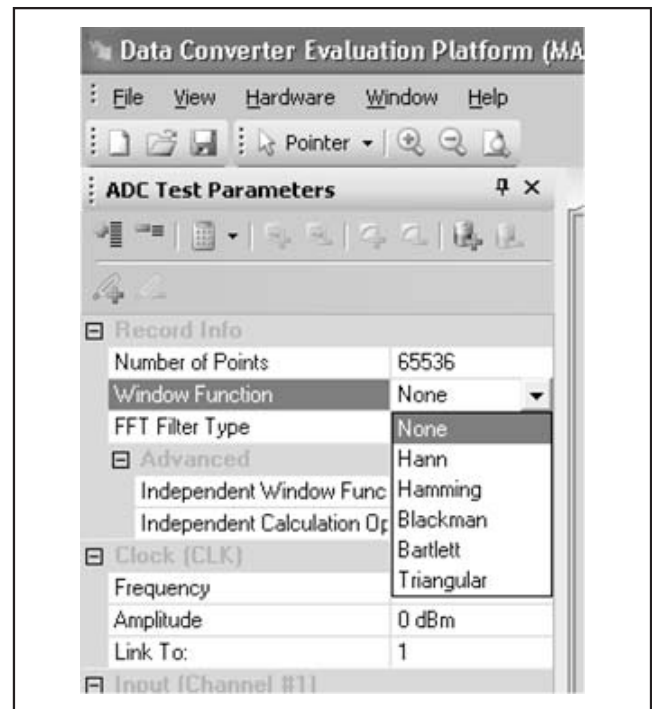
Data Converter Evaluation Platform (MA

File View Hardware Window Help

Pointer

ADC Test Parameters

Record Info

| Number of Points | 65536 |
|---|---|
| Window Function | None |
| FFT Filter Type | None |
| Advanced | Hann |
| Independent Window Func | Hamming |
| Independent Calculation Op | Blackman |
| Clock (CLK) | Bartlett |
| Frequency | Triangular |
| Amplitude | 0 dBm |
| Link To: | 1 |

Input (Channel #1)